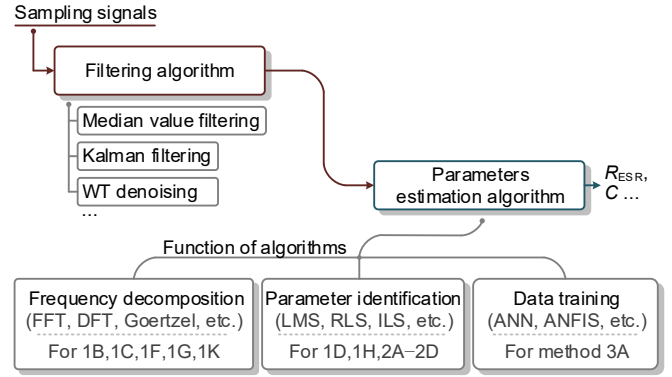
Sampling signals

Filtering algorithm

Median value filtering

Kalman filtering

WT denoising

...

Parameters estimation algorithm

$R_{ESR}$, $C$ ...

Function of algorithms

Frequency decomposition (FFT, DFT, Goertzel, etc.)

For 1B,1C,1F,1G,1K

Parameter identification (LMS, RLS, ILS, etc.)

For 1D,1H,2A–2D

Data training (ANN, ANFIS, etc.)

For method 3A